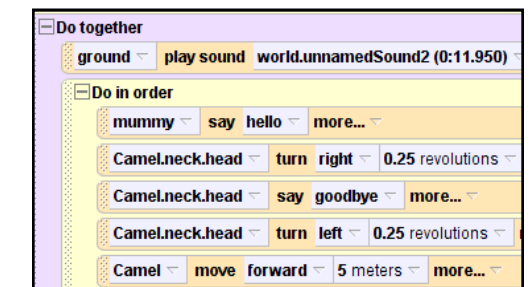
Do together
ground play sound world.unnamedSound2 (0:11.950)
Do in order
mummy say hello more...
Camel.neck.head turn right 0.25 revolutions
Camel.neck.head say goodbye more...
Camel.neck.head turn left 0.25 revolutions
Camel move forward 5 meters more...